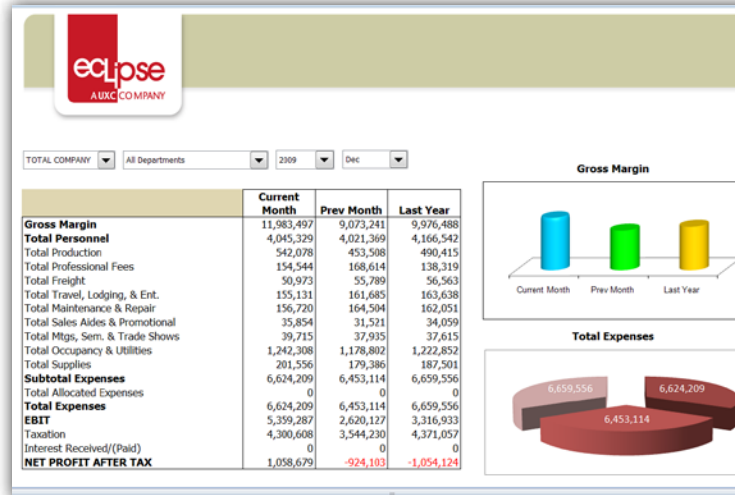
eclipse
A UXC COMPANY

TOTAL COMPANY | All Departments | 2309 | Dec

| | Current Month | Prev Month | Last Year |
|---|---|---|---|
| **Gross Margin** | 11,983,497 | 9,073,241 | 9,976,488 |
| **Total Personnel** | 4,045,329 | 4,021,369 | 4,166,542 |
| Total Production | 542,078 | 453,508 | 490,415 |
| Total Professional Fees | 154,544 | 168,614 | 138,319 |
| Total Freight | 50,973 | 55,789 | 56,563 |
| Total Travel, Lodging, & Ent. | 155,131 | 161,685 | 163,638 |
| Total Maintenance & Repair | 156,720 | 164,504 | 162,051 |
| Total Sales Aides & Promotional | 35,854 | 31,521 | 34,059 |
| Total Mtgs, Sem. & Trade Shows | 39,715 | 37,935 | 37,615 |
| Total Occupancy & Utilities | 1,242,308 | 1,178,802 | 1,222,852 |
| Total Supplies | 201,556 | 179,386 | 187,501 |
| **Subtotal Expenses** | 6,624,209 | 6,453,114 | 6,659,556 |
| Total Allocated Expenses | 0 | 0 | 0 |
| **Total Expenses** | 6,624,209 | 6,453,114 | 6,659,556 |
| **EBIT** | 5,359,287 | 2,620,127 | 3,316,933 |
| Taxation | 4,300,608 | 3,544,230 | 4,371,057 |
| Interest Received/(Paid) | 0 | 0 | 0 |
| **NET PROFIT AFTER TAX** | 1,058,679 | -924,103 | -1,054,124 |

Gross Margin

Current Month
Prev Month
Last Year

Total Expenses

6,659,556
6,624,209
6,453,114